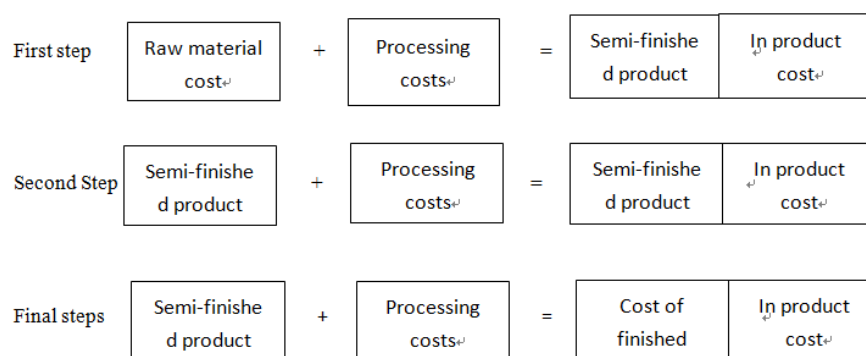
First step | Raw material cost | + | Processing costs | = | Semi-finished product | In product cost

Second Step | Semi-finished product | + | Processing costs | = | Semi-finished product | In product cost

Final steps | Semi-finished product | + | Processing costs | = | Cost of finished | In product cost